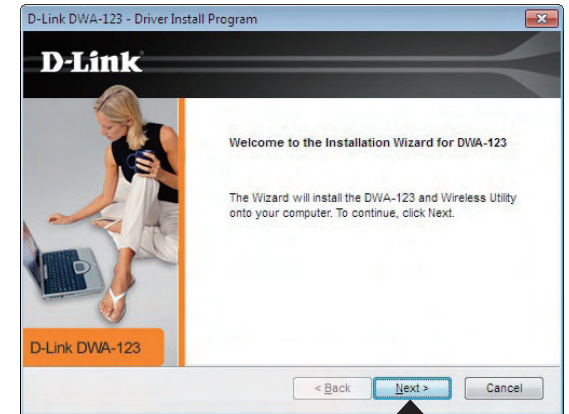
D-Link DWA-123 - Driver Install Program

D-Link

Welcome to the Installation Wizard for DWA-123

The Wizard will install the DWA-123 and Wireless Utility onto your computer. To continue, click Next.

D-Link DWA-123

< Back

Next >

Cancel